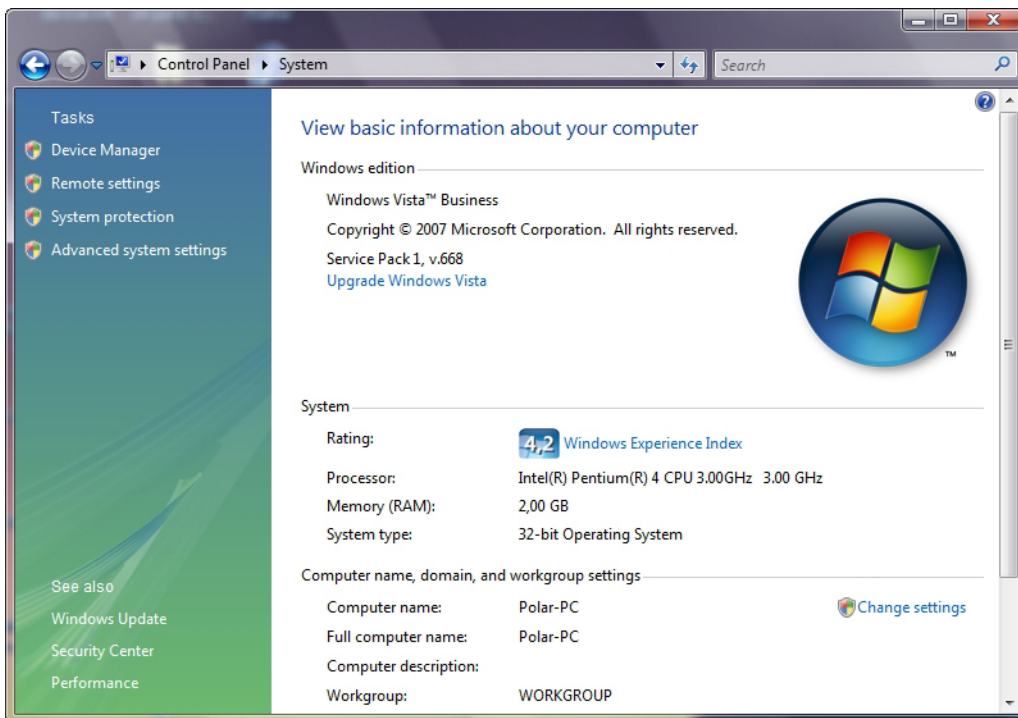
Control Panel ▸ System

Search

Tasks

Device Manager

Remote settings

System protection

Advanced system settings

See also

Windows Update

Security Center

Performance

View basic information about your computer

Windows edition

Windows Vista™ Business

Copyright © 2007 Microsoft Corporation. All rights reserved.

Service Pack 1, v.668

Upgrade Windows Vista

™

System

| | |
|---|---|
| Rating: | 4,2 Windows Experience Index |
| Processor: | Intel(R) Pentium(R) 4 CPU 3.00GHz 3.00 GHz |
| Memory (RAM): | 2,00 GB |
| System type: | 32-bit Operating System |

Computer name, domain, and workgroup settings

| | | |
|---|---|---|
| Computer name: | Polar-PC | Change settings |
| Full computer name: | Polar-PC | |
| Computer description: | | |
| Workgroup: | WORKGROUP | |